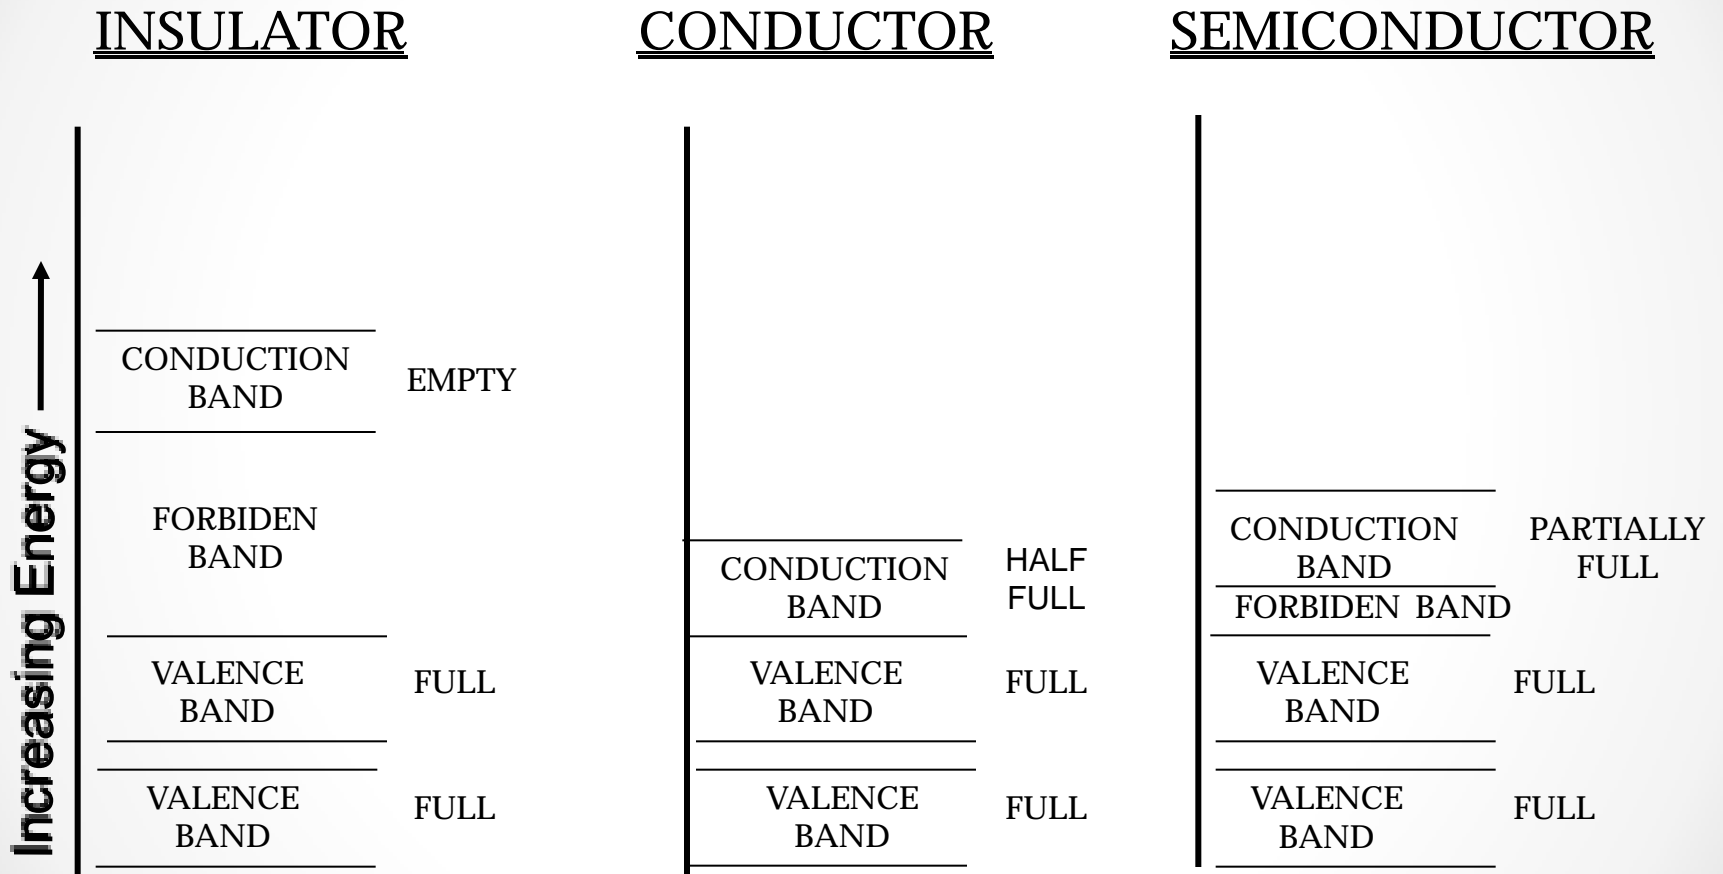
INSULATOR

CONDUCTOR

SEMICONDUCTOR

Increasing Energy

CONDUCTION BAND
EMPTY

FORBIDEN BAND

VALENCE BAND
FULL

VALENCE BAND
FULL

CONDUCTION BAND
HALF FULL

VALENCE BAND
FULL

VALENCE BAND
FULL

CONDUCTION BAND
PARTIALLY FULL

FORBIDEN BAND

VALENCE BAND
FULL

VALENCE BAND
FULL